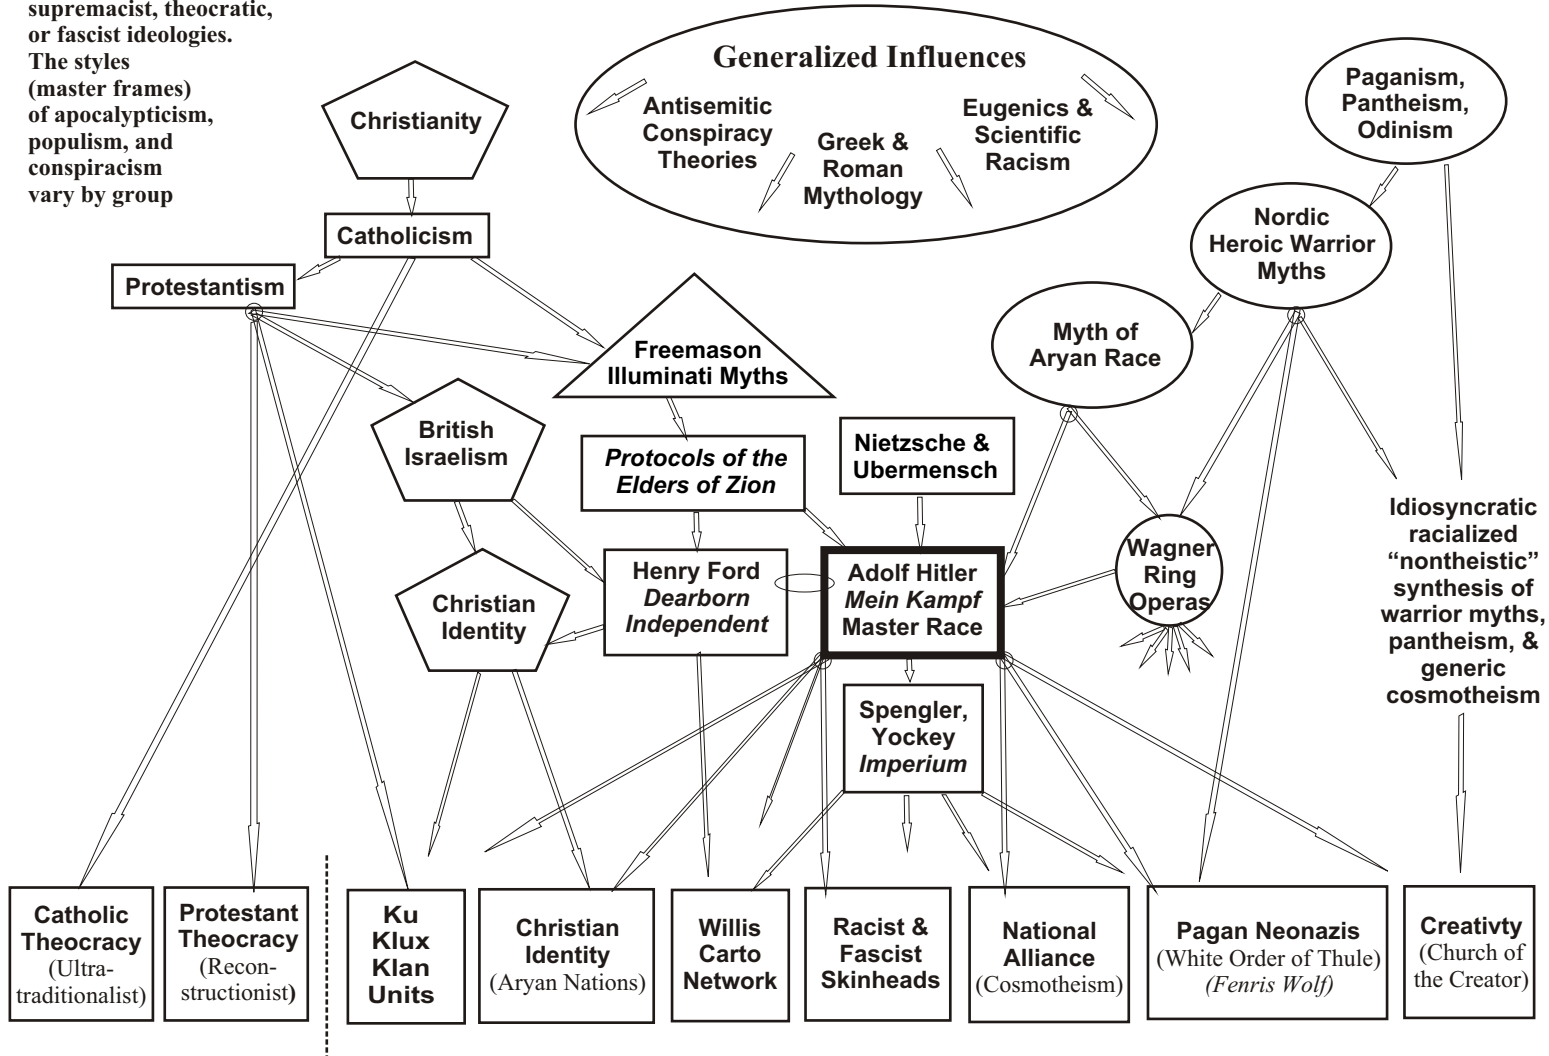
supremacist, theocratic, or fascist ideologies. The styles (master frames) of apocalypticism, populism, and conspiracism vary by group

Generalized Influences

Antisemitic Conspiracy Theories

Greek & Roman Mythology

Eugenics & Scientific Racism

Paganism, Pantheism, Odinism

Christianity

Catholicism

Protestantism

Nordic Heroic Warrior Myths

Myth of Aryan Race

Freemason Illuminati Myths

British Israelism

*Protocols of the Elders of Zion*

Nietzsche & Ubermensch

Idiosyncratic racialized "nontheistic" synthesis of warrior myths, pantheism, & generic cosmotheism

Wagner Ring Operas

Christian Identity

Henry Ford *Dearborn Independent*

Adolf Hitler *Mein Kampf* Master Race

Spengler, Yockey *Imperium*

Catholic Theocracy (Ultra-traditionalist)

Protestant Theocracy (Reconstructionist)

Ku Klux Klan Units

Christian Identity (Aryan Nations)

Willis Carto Network

Racist & Fascist Skinheads

National Alliance (Cosmotheism)

Pagan Neonazis (White Order of Thule) *(Fenris Wolf)*

Creativty (Church of the Creator)